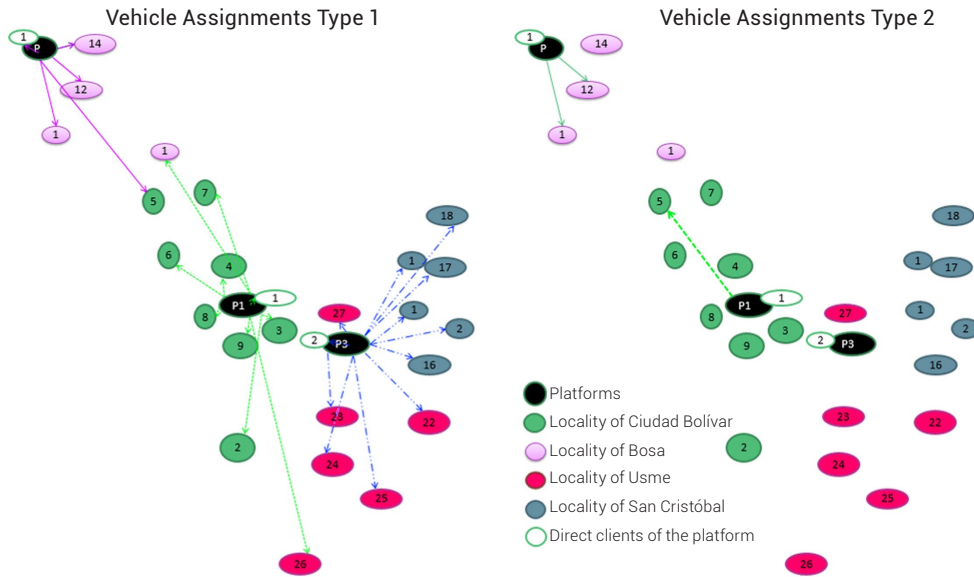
Vehicle Assignments Type 1

1
P
14
12
1
1
5
7
6
4
P1
1
8
3
9
2
26
27
2
P3
23
24
25
22
18
1
17
1
2
16

Vehicle Assignments Type 2

1
P
14
12
1
1
5
7
6
4
P1
1
8
3
9
2
P3
27
23
24
25
22
26
18
1
17
1
2
16
2

Platforms
Locality of Ciudad Bolívar
Locality of Bosa
Locality of Usme
Locality of San Cristóbal
Direct clients of the platform